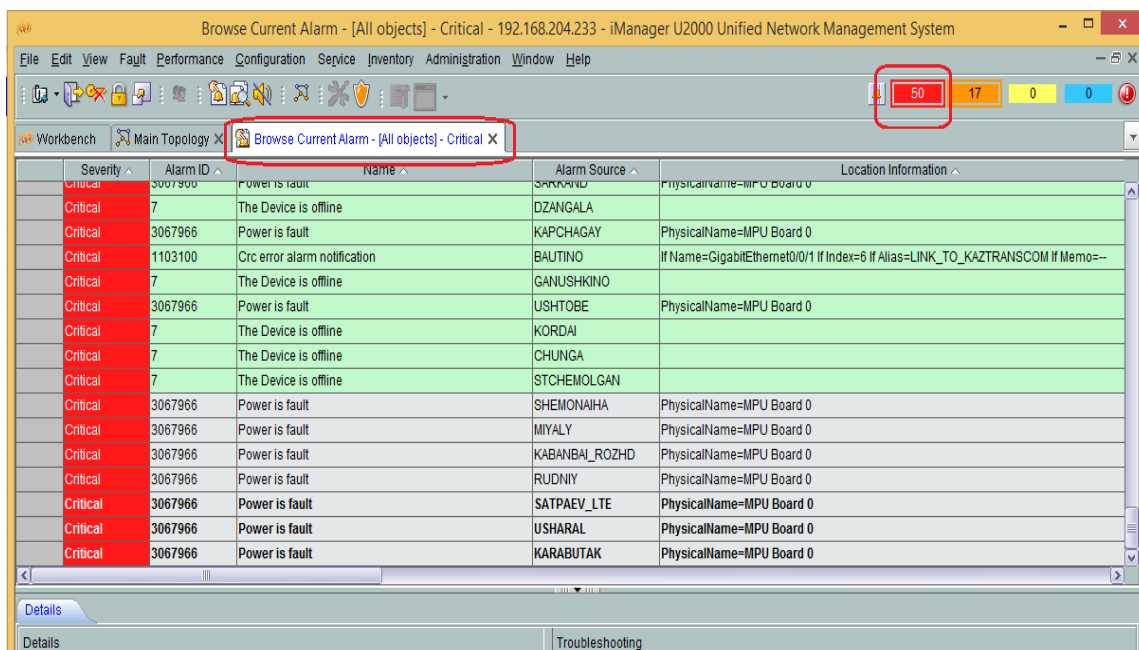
Browse Current Alarm - [All objects] - Critical - 192.168.204.233 - iManager U2000 Unified Network Management System

File Edit View Fault Performance Configuration Service Inventory Administration Window Help

50 17 0 0

Workbench Main Topology Browse Current Alarm - [All objects] - Critical

| | Severity | Alarm ID | Name | Alarm Source | Location Information |
|---|---|---|---|---|---|
| | Critical | 3067966 | Power is fault | SARKAND | PhysicalName=MPU Board 0 |
| | Critical | 7 | The Device is offline | DZANGALA | |
| | Critical | 3067966 | Power is fault | KAPCHAGAY | PhysicalName=MPU Board 0 |
| | Critical | 1103100 | Crc error alarm notification | BAUTINO | If Name=GigabitEthernet0/0/1 If Index=6 If Alias=LINK_TO_KAZTRANSCOM If Memo=-- |
| | Critical | 7 | The Device is offline | GANUSHKINO | |
| | Critical | 3067966 | Power is fault | USHTOBE | PhysicalName=MPU Board 0 |
| | Critical | 7 | The Device is offline | KORDAI | |
| | Critical | 7 | The Device is offline | CHUNGA | |
| | Critical | 7 | The Device is offline | STCHEMOLGAN | |
| | Critical | 3067966 | Power is fault | SHEMONAIHA | PhysicalName=MPU Board 0 |
| | Critical | 3067966 | Power is fault | MIYALY | PhysicalName=MPU Board 0 |
| | Critical | 3067966 | Power is fault | KABANBAI_ROZHD | PhysicalName=MPU Board 0 |
| | Critical | 3067966 | Power is fault | RUDNIY | PhysicalName=MPU Board 0 |
| | Critical | 3067966 | Power is fault | SATPAEV_LTE | PhysicalName=MPU Board 0 |
| | Critical | 3067966 | Power is fault | USHARAL | PhysicalName=MPU Board 0 |
| | Critical | 3067966 | Power is fault | KARABUTAK | PhysicalName=MPU Board 0 |

Details

Details Troubleshooting